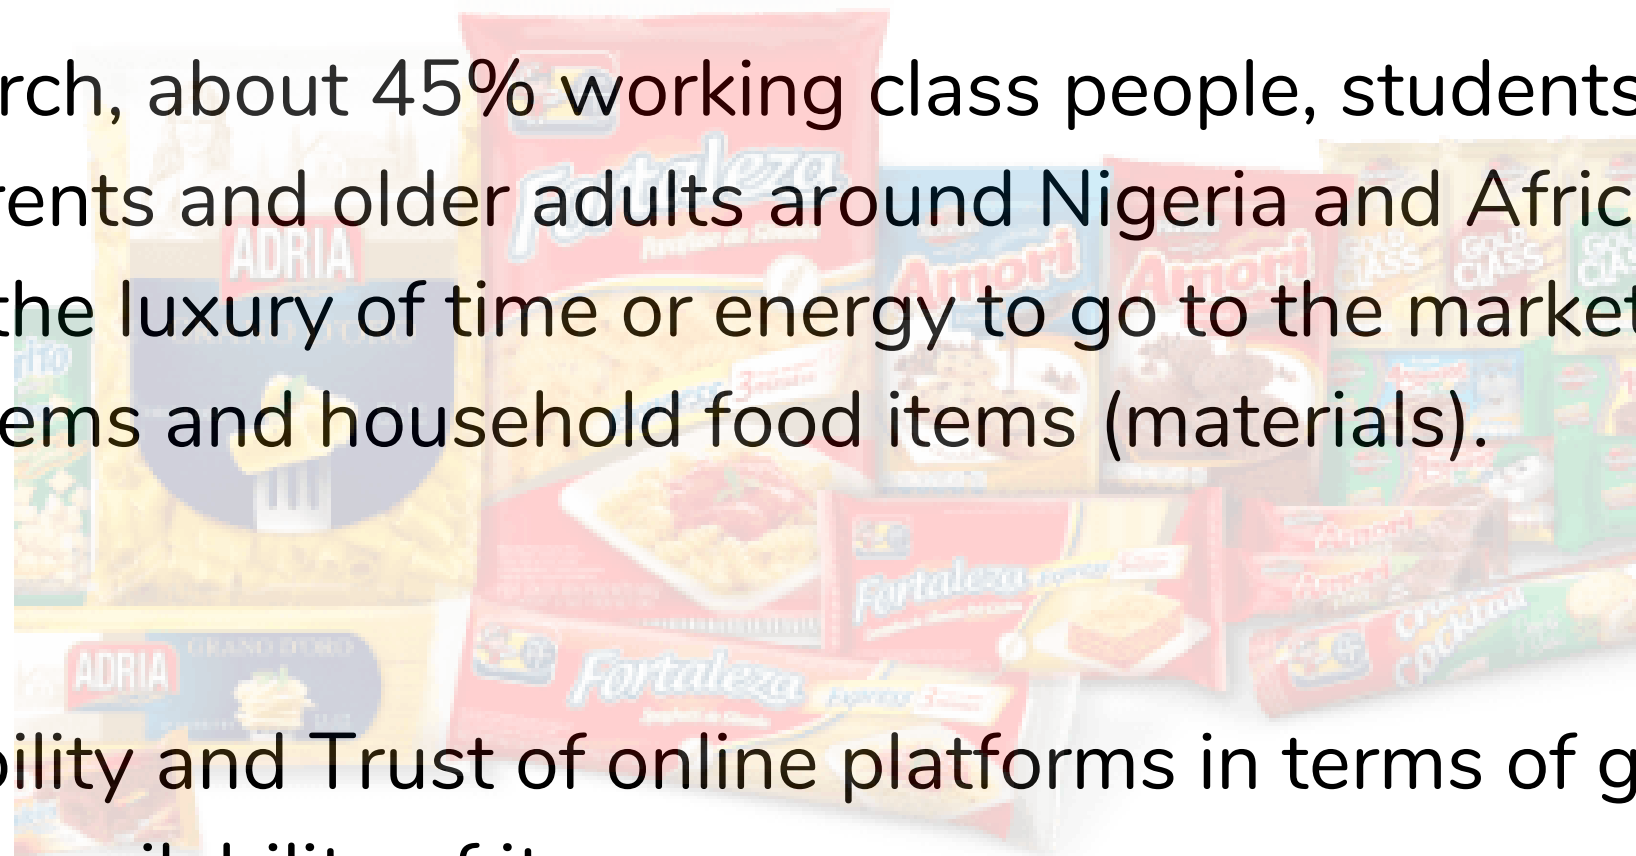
rch, about 45% working class people, students
rents and older adults around Nigeria and Afric
the luxury of time or energy to go to the market
ems and household food items (materials).

bility and Trust of online platforms in terms of g
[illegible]

ADRIA
Fortaleza
Amori
Amori
GOLD CLASS
GOLD CLASS
ADRIA
GRAND'ORO
Fortaleza
Fortaleza
Amori
Cocktail